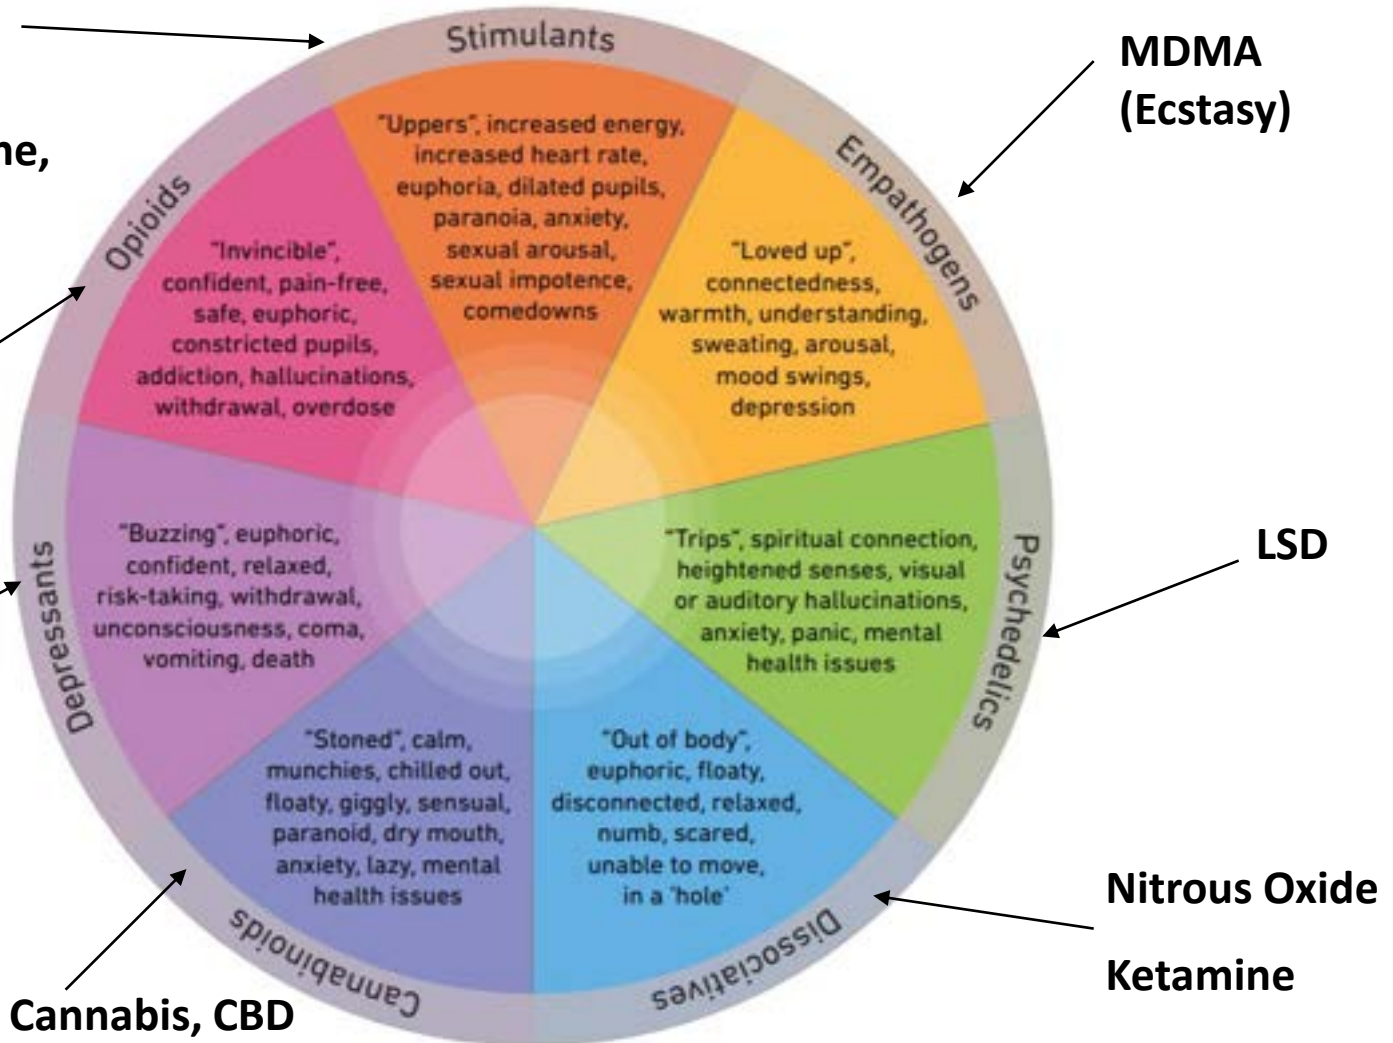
ne,

Stimulants

"Uppers", increased energy, increased heart rate, euphoria, dilated pupils, paranoia, anxiety, sexual arousal, sexual impotence, comedowns

MDMA (Ecstasy)

Empathogens

"Loved up", connectedness, warmth, understanding, sweating, arousal, mood swings, depression

Opioids

"Invincible", confident, pain-free, safe, euphoric, constricted pupils, addiction, hallucinations, withdrawal, overdose

Depressants

"Buzzing", euphoric, confident, relaxed, risk-taking, withdrawal, unconsciousness, coma, vomiting, death

LSD

Psychedelics

"Trips", spiritual connection, heightened senses, visual or auditory hallucinations, anxiety, panic, mental health issues

"Stoned", calm, munchies, chilled out, floaty, giggly, sensual, paranoid, dry mouth, anxiety, lazy, mental health issues

"Out of body", euphoric, floaty, disconnected, relaxed, numb, scared, unable to move, in a 'hole'

Cannabinoids

Dissociatives

Nitrous Oxide

Ketamine

Cannabis, CBD